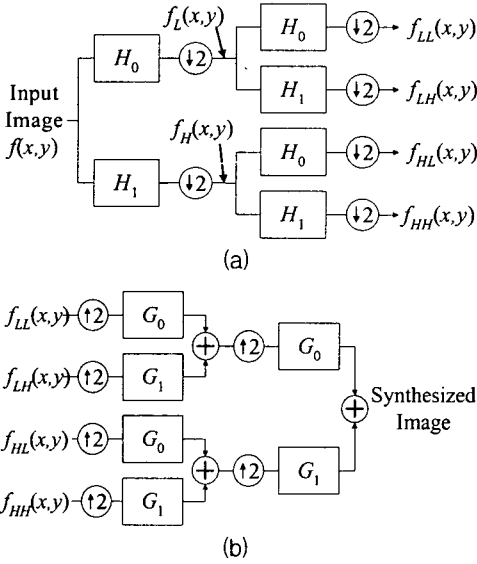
$f_L(x,y)$

$H_0$ $\downarrow 2$ $H_0$ $\downarrow 2$ $f_{LL}(x,y)$

Input Image $f(x,y)$

$H_1$ $\downarrow 2$ $f_{LH}(x,y)$

$f_H(x,y)$

$H_1$ $\downarrow 2$ $H_0$ $\downarrow 2$ $f_{HL}(x,y)$

$H_1$ $\downarrow 2$ $f_{HH}(x,y)$

(a)

$f_{LL}(x,y)$ $\uparrow 2$ $G_0$

$f_{LH}(x,y)$ $\uparrow 2$ $G_1$

$+$ $\uparrow 2$ $G_0$

$+$ Synthesized Image

$f_{HL}(x,y)$ $\uparrow 2$ $G_0$

$+$ $\uparrow 2$ $G_1$

$f_{HH}(x,y)$ $\uparrow 2$ $G_1$

(b)